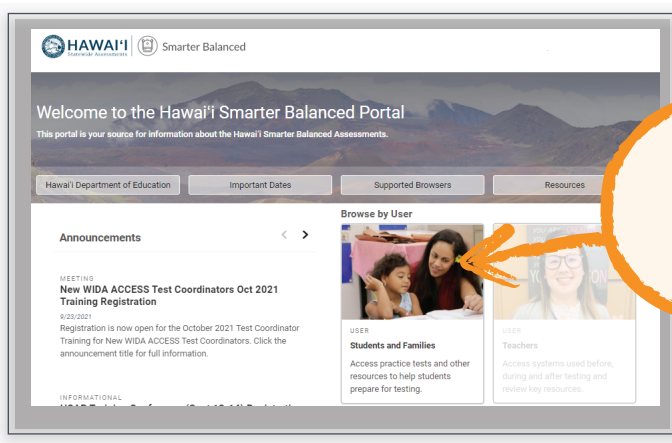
HAWAIʻI Statewide Assessments | Smarter Balanced

Welcome to the Hawaiʻi Smarter Balanced Portal
This portal is your source for information about the Hawaiʻi Smarter Balanced Assessments.

Hawaiʻi Department of Education | Important Dates | Supported Browsers | Resources

Announcements

MEETING
New WIDA ACCESS Test Coordinators Oct 2021 Training Registration
9/23/2021
Registration is now open for the October 2021 Test Coordinator Training for New WIDA ACCESS Test Coordinators. Click the announcement title for full information.

INFORMATIONAL
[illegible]

Browse by User

USER
Students and Families
Access practice tests and other resources to help students prepare for testing.

USER
Teachers
Access systems used before, during and after testing and review key resources.